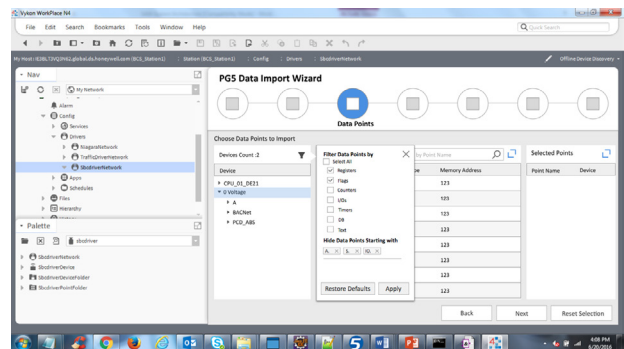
Vykon WorkPlace N4

File Edit Search Bookmarks Tools Window Help

Quick Search

My Host : ILDBL7JVQ2NG.globalatis.honeywell.com (BCS_Station1) | Station (BCS_Station1) | Config | Drivers | SbobdriverNetwork

Offline Device Discovery

Nav

My Network

Alarm
Config
Services
Drivers
NiagaraNetwork
TrafficDriverNetwork
SbobdriverNetwork
Apps
Schedules
Files
Hierarchy

Palette

sbodriver

SbodriverNetwork
SbodriverDevice
SbodriverDeviceFolder
SbodriverPointFolder

PG5 Data Import Wizard

Data Points

Choose Data Points to Import

Devices Count :2

Device

CPU_01_DE21
0 Voltage
A
BACNet
PCD_ABS

Filter Data Points by
Select All
Registers
Flags
Counters
I/Os
Timers
DB
Text

Hide Data Points Starting with

Restore Defaults Apply

by Point Name

pe Memory Address

123
123
123
123
123
123
123
123
123

Selected Points

Point Name Device

Back Next Reset Selection

4:08 PM
6/20/2016